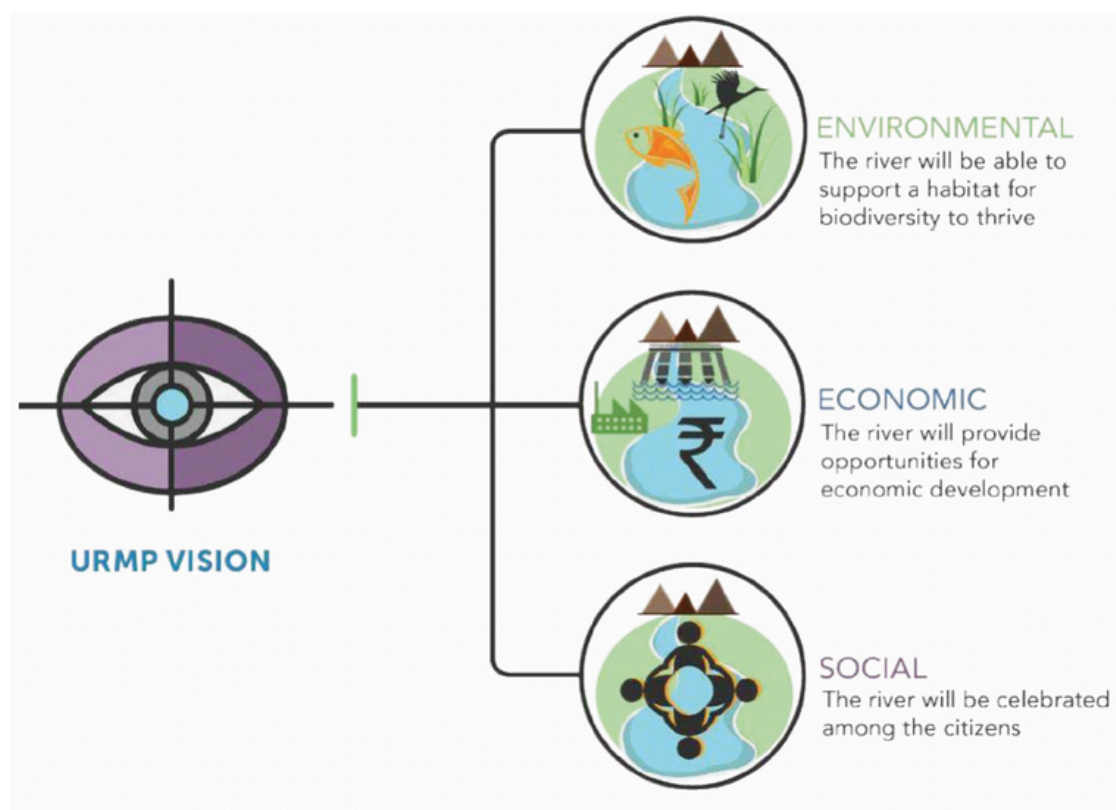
URMP VISION

ENVIRONMENTAL
The river will be able to support a habitat for biodiversity to thrive

ECONOMIC
The river will provide opportunities for economic development

SOCIAL
The river will be celebrated among the citizens